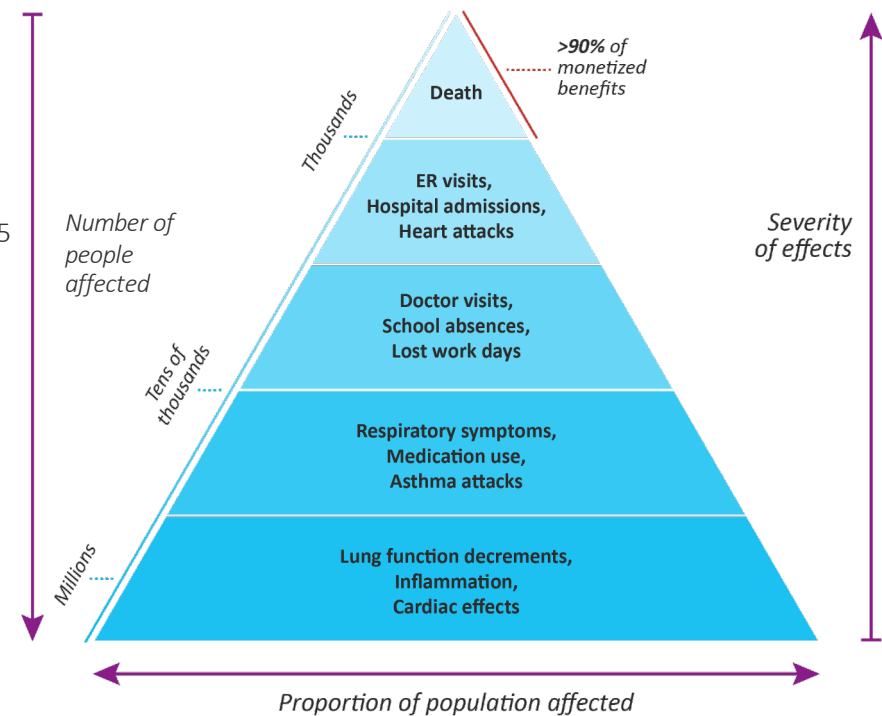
5

Number of people affected

Thousands

Tens of thousands

Millions

Death

>90% of monetized benefits

ER visits,
Hospital admissions,
Heart attacks

Doctor visits,
School absences,
Lost work days

Respiratory symptoms,
Medication use,
Asthma attacks

Lung function decrements,
Inflammation,
Cardiac effects

Severity of effects

Proportion of population affected